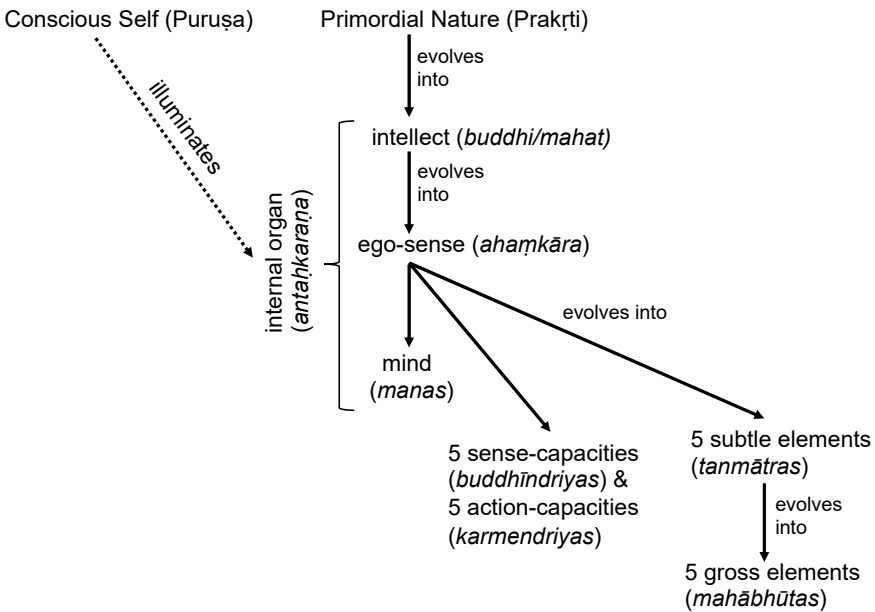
Conscious Self (Puruṣa)

Primordial Nature (Prakṛti)

illuminates

evolves into

internal organ (antaḥkaraṇa)

intellect (buddhi/mahat)

evolves into

ego-sense (ahaṃkāra)

evolves into

mind (manas)

5 sense-capacities (buddhīndriyas) & 5 action-capacities (karmendriyas)

5 subtle elements (tanmātras)

evolves into

5 gross elements (mahābhūtas)